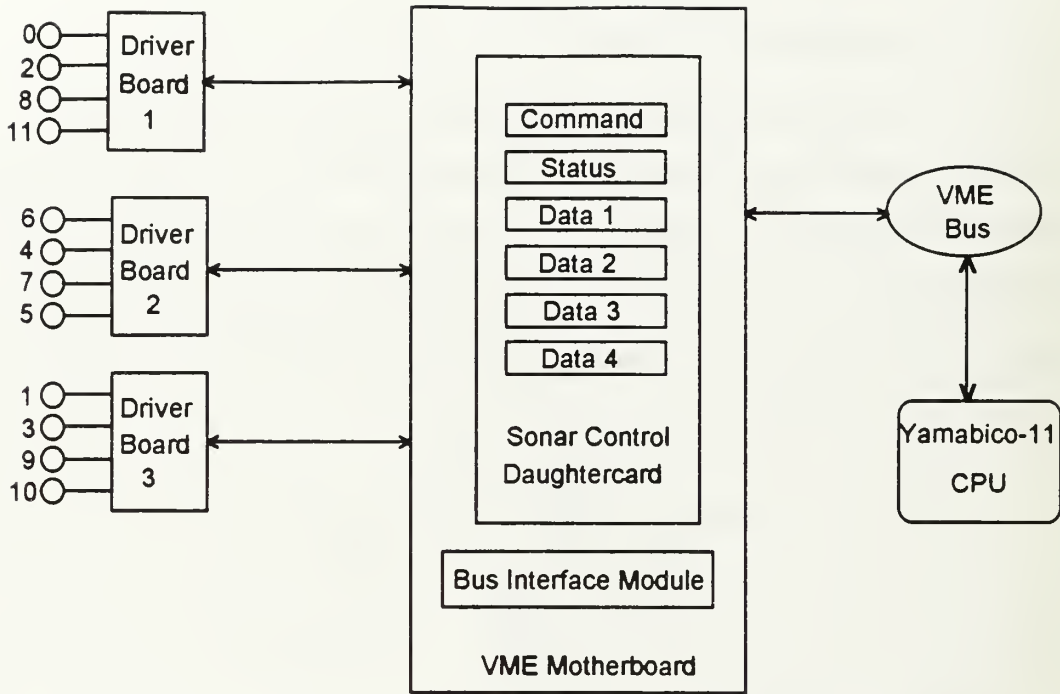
0
2
8
11

Driver Board 1

6
4
7
5

Driver Board 2

1
3
9
10

Driver Board 3

Command
Status
Data 1
Data 2
Data 3
Data 4

Sonar Control Daughtercard

Bus Interface Module

VME Motherboard

VME Bus

Yamabico-11 CPU